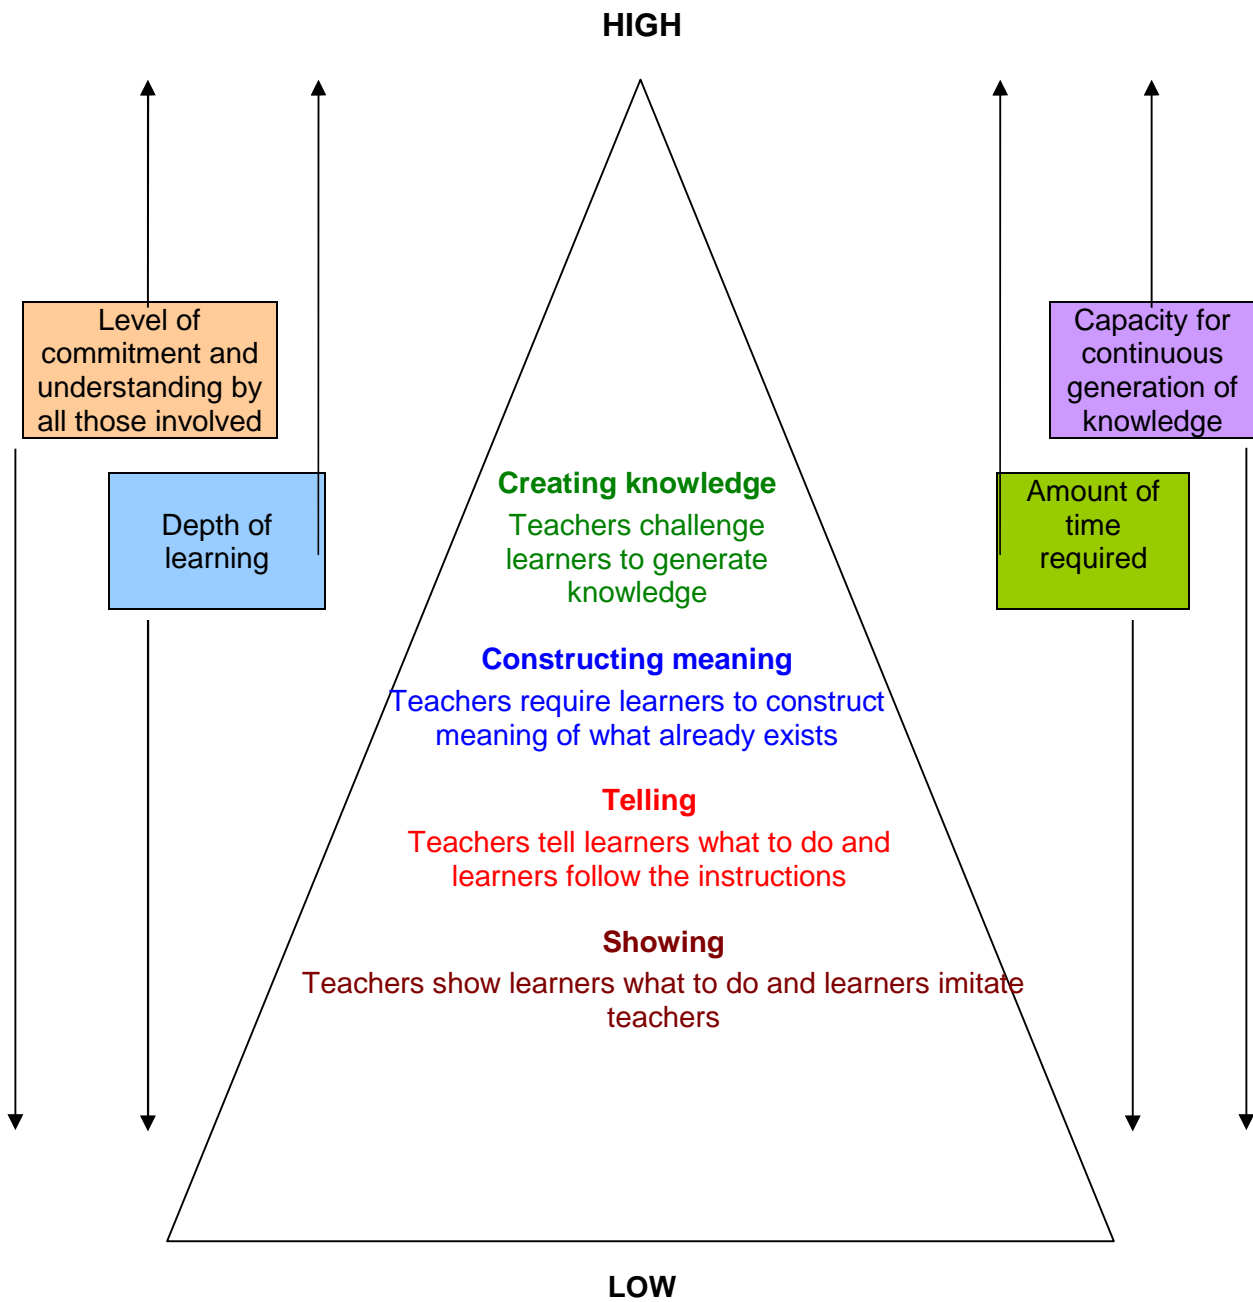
HIGH

Level of commitment and understanding by all those involved

Depth of learning

Capacity for continuous generation of knowledge

Amount of time required

Creating knowledge
Teachers challenge learners to generate knowledge

Constructing meaning
Teachers require learners to construct meaning of what already exists

Telling
Teachers tell learners what to do and learners follow the instructions

Showing
Teachers show learners what to do and learners imitate teachers

LOW